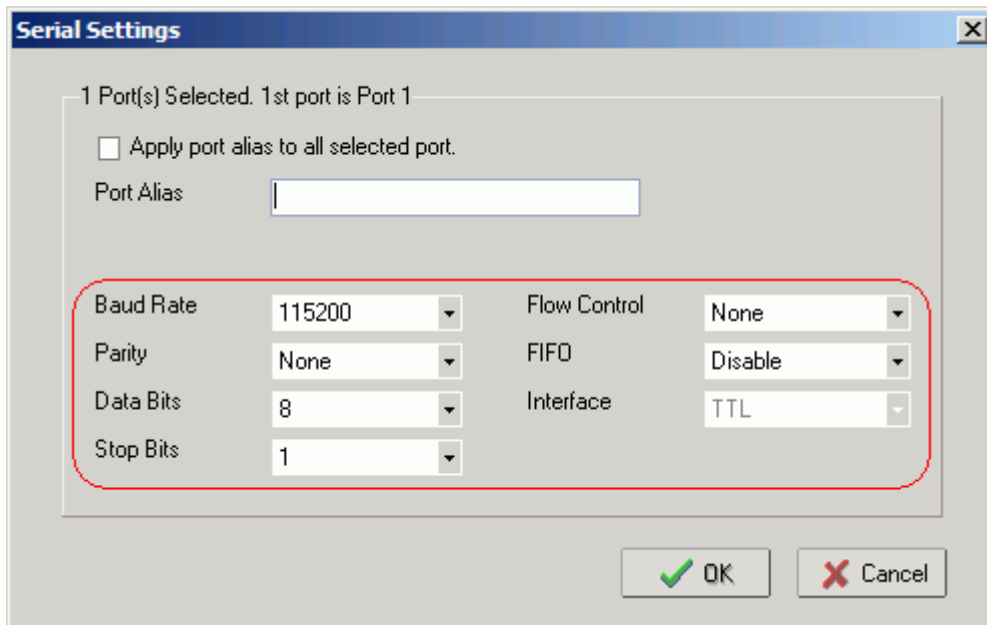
Serial Settings

1 Port(s) Selected. 1st port is Port 1

Apply port alias to all selected port.

Port Alias

Baud Rate 115200

Parity None

Data Bits 8

Stop Bits 1

Flow Control None

FIFO Disable

Interface TTL

OK

Cancel